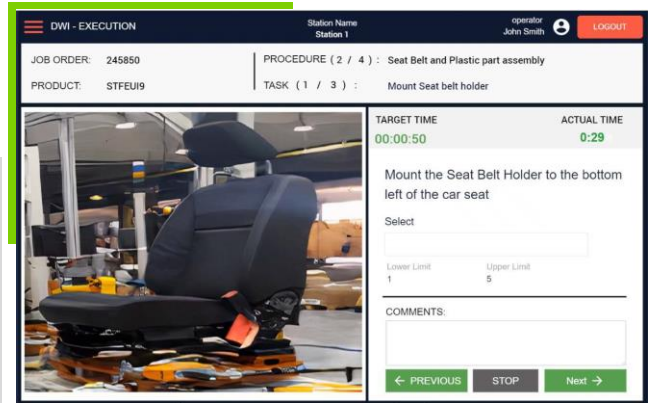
DWI - EXECUTION

Station Name
Station 1

operator
John Smith

LOGOUT

JOB ORDER: 245850

PRODUCT: STFEUI9

PROCEDURE ( 2 / 4 ) : Seat Belt and Plastic part assembly

TASK ( 1 / 3 ) : Mount Seat belt holder

TARGET TIME
00:00:50

ACTUAL TIME
0:29

Mount the Seat Belt Holder to the bottom left of the car seat

Select

Lower Limit
1

Upper Limit
5

COMMENTS:

← PREVIOUS

STOP

Next →